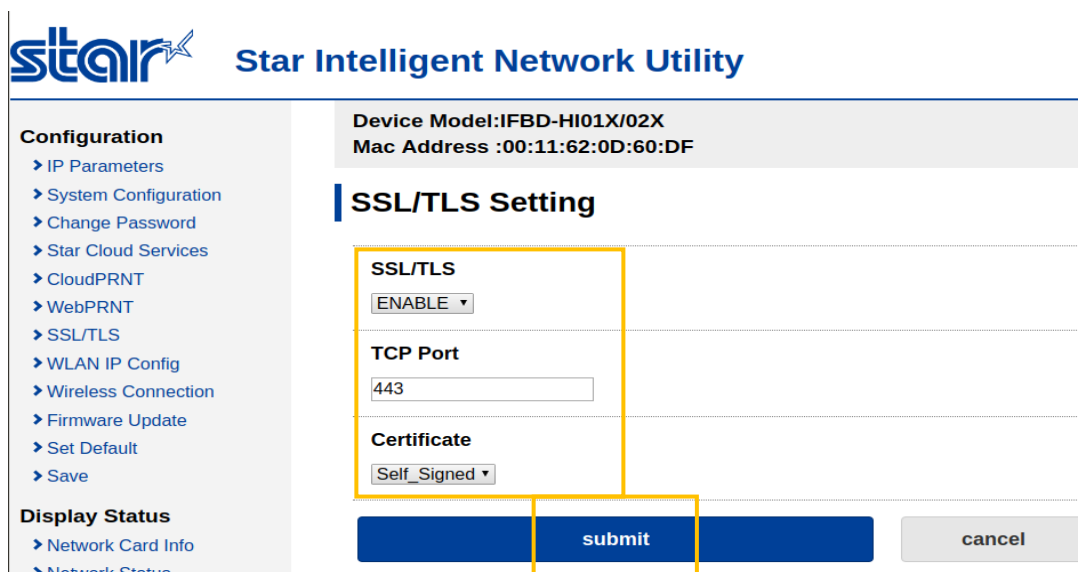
star

Star Intelligent Network Utility

Configuration
IP Parameters
System Configuration
Change Password
Star Cloud Services
CloudPRNT
WebPRNT
SSL/TLS
WLAN IP Config
Wireless Connection
Firmware Update
Set Default
Save

Display Status
Network Card Info
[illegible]

Device Model:IFBD-HI01X/02X
Mac Address :00:11:62:0D:60:DF

SSL/TLS Setting

SSL/TLS
ENABLE

TCP Port
443

Certificate
Self_Signed

submit
cancel